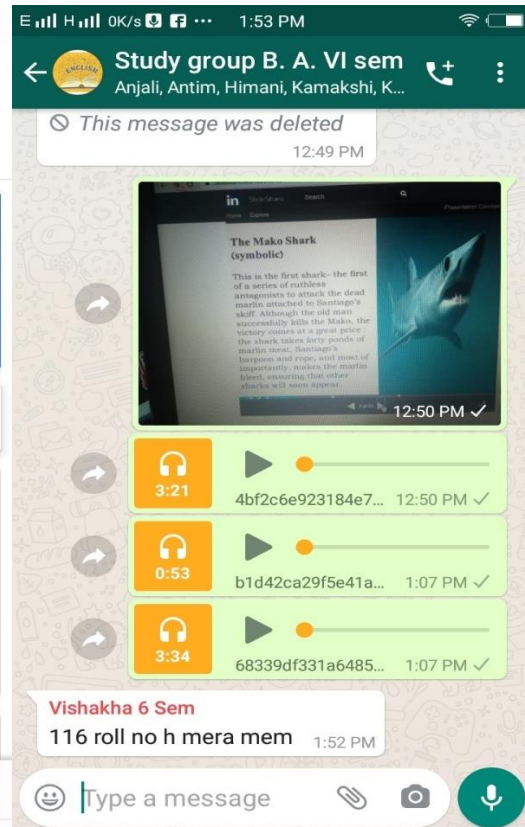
E H 0K/s ··· 1:53 PM

Study group B. A. VI sem
Anjali, Antim, Himani, Kamakshi, K...

This message was deleted
12:49 PM

in SlideShare Search
Home Explore
Presentation Courses

The Mako Shark (symbolic)

This is the first shark- the first of a series of ruthless antagonists to attack the dead marlin attached to Santiago's skiff. Although the old man successfully kills the Mako, the victory comes at a great price : the shark takes forty pounds of marlin meat, Santiago's harpoon and rope, and most of importantly, makes the marlin bleed, ensuring that other sharks will soon appear.

12:50 PM ✓

3:21
4bf2c6e923184e7... 12:50 PM ✓

0:53
b1d42ca29f5e41a... 1:07 PM ✓

3:34
68339df331a6485... 1:07 PM ✓

Vishakha 6 Sem
116 roll no h mera mem 1:52 PM

Type a message